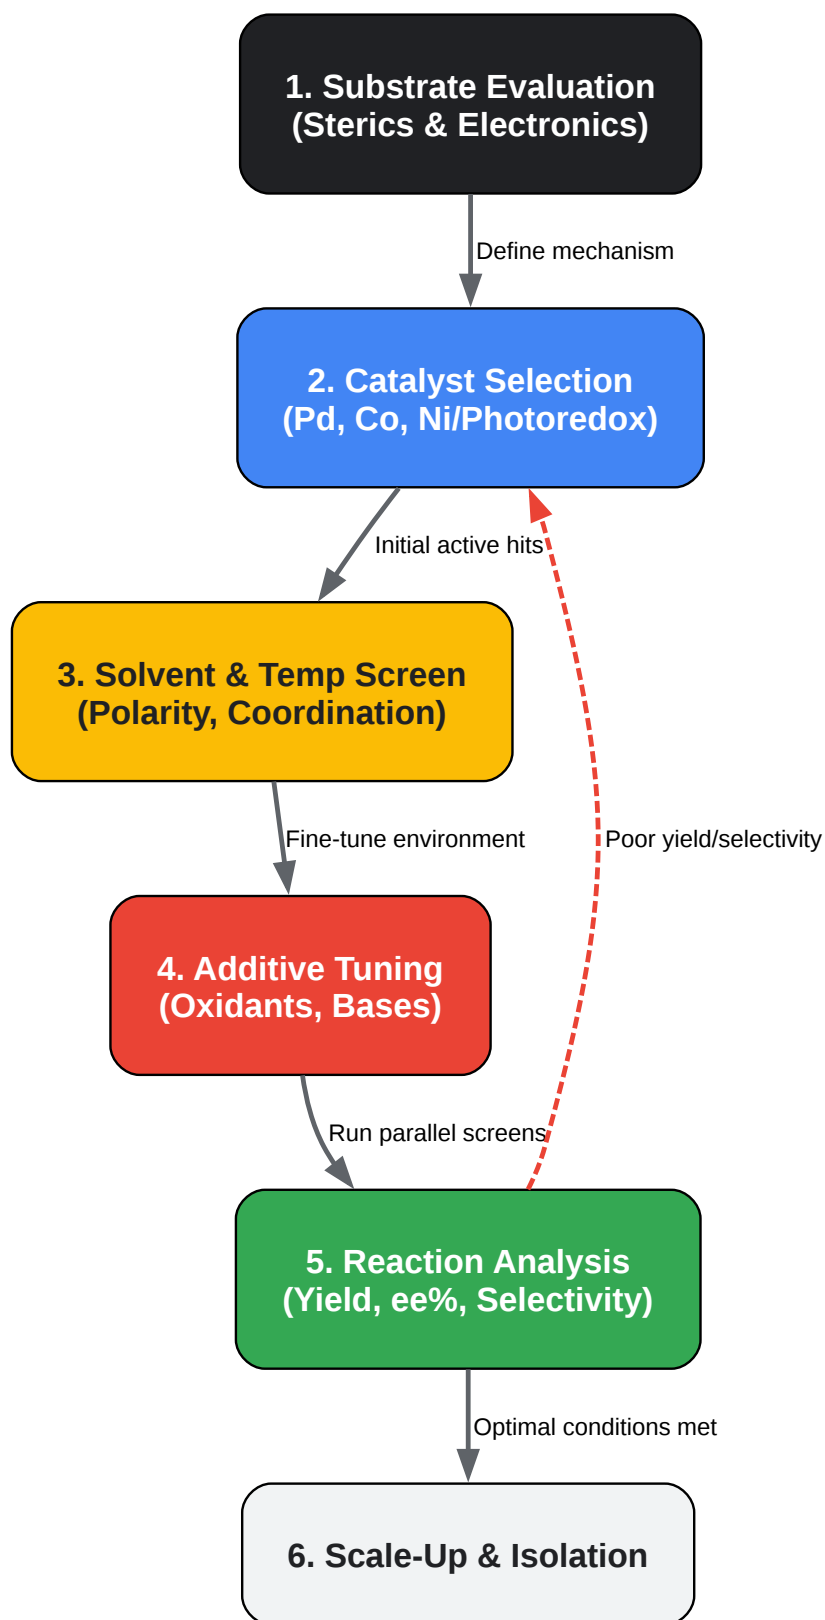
1. Substrate Evaluation
(Sterics & Electronics)

Define mechanism

2. Catalyst Selection
(Pd, Co, Ni/Photoredox)

Initial active hits

3. Solvent & Temp Screen
(Polarity, Coordination)

Fine-tune environment

Poor yield/selectivity

4. Additive Tuning
(Oxidants, Bases)

Run parallel screens

5. Reaction Analysis
(Yield, ee%, Selectivity)

Optimal conditions met

6. Scale-Up & Isolation